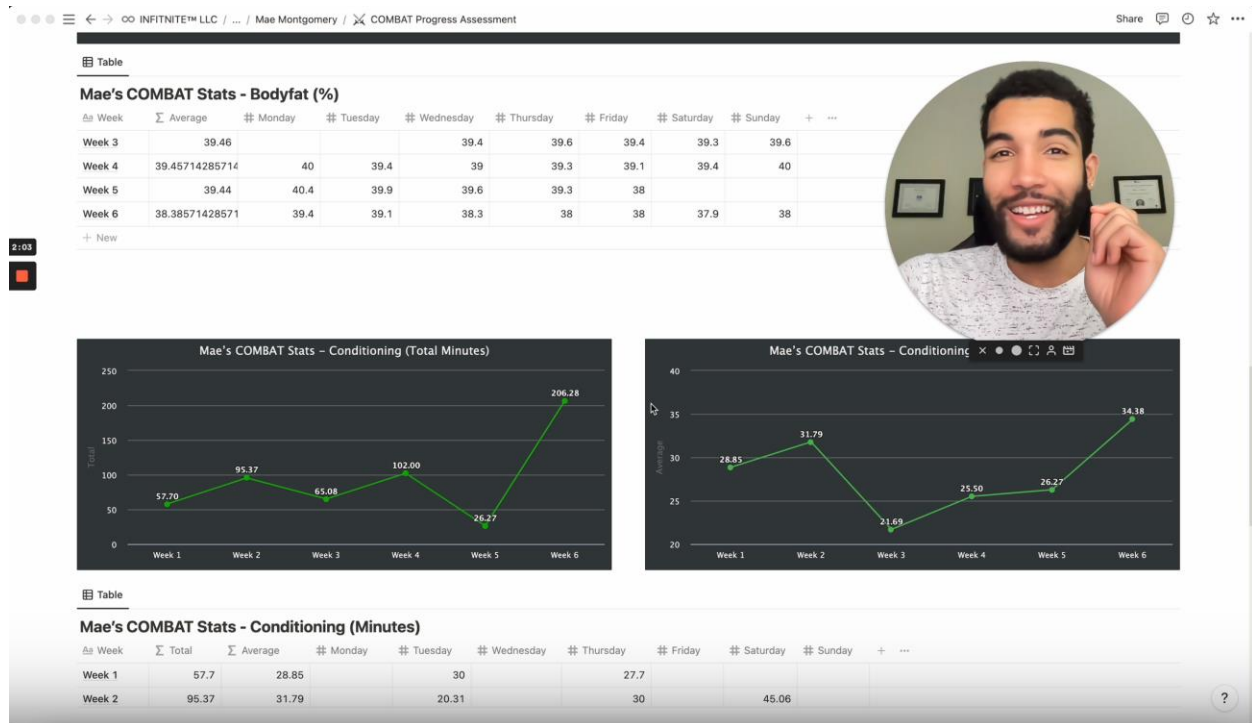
INFITNITE™ LLC / ... / Mae Montgomery / COMBAT Progress Assessment

Share

Table

Mae's COMBAT Stats - Bodyfat (%)

| Week | Average | Monday | Tuesday | Wednesday | Thursday | Friday | Saturday | Sunday |
|---|---|---|---|---|---|---|---|---|
| Week 3 | 39.46 | | | 39.4 | 39.6 | 39.4 | 39.3 | 39.6 |
| Week 4 | 39.45714285714 | 40 | 39.4 | 39 | 39.3 | 39.1 | 39.4 | 40 |
| Week 5 | 39.44 | 40.4 | 39.9 | 39.6 | 39.3 | 38 | | |
| Week 6 | 38.38571428571 | 39.4 | 39.1 | 38.3 | 38 | 38 | 37.9 | 38 |

+ New

2:03

Mae's COMBAT Stats - Conditioning (Total Minutes)

250
200
150
100
50
0
Total
57.70
95.37
65.08
102.00
26.27
206.28
Week 1
Week 2
Week 3
Week 4
Week 5
Week 6

Mae's COMBAT Stats - Conditioninç

40
35
30
25
20
Average
28.85
31.79
21.69
25.50
26.27
34.38
Week 1
Week 2
Week 3
Week 4
Week 5
Week 6

Table

Mae's COMBAT Stats - Conditioning (Minutes)

| Week | Total | Average | Monday | Tuesday | Wednesday | Thursday | Friday | Saturday | Sunday |
|---|---|---|---|---|---|---|---|---|---|
| Week 1 | 57.7 | 28.85 | | 30 | | 27.7 | | | |
| Week 2 | 95.37 | 31.79 | | 20.31 | | 30 | | 45.06 | |

?